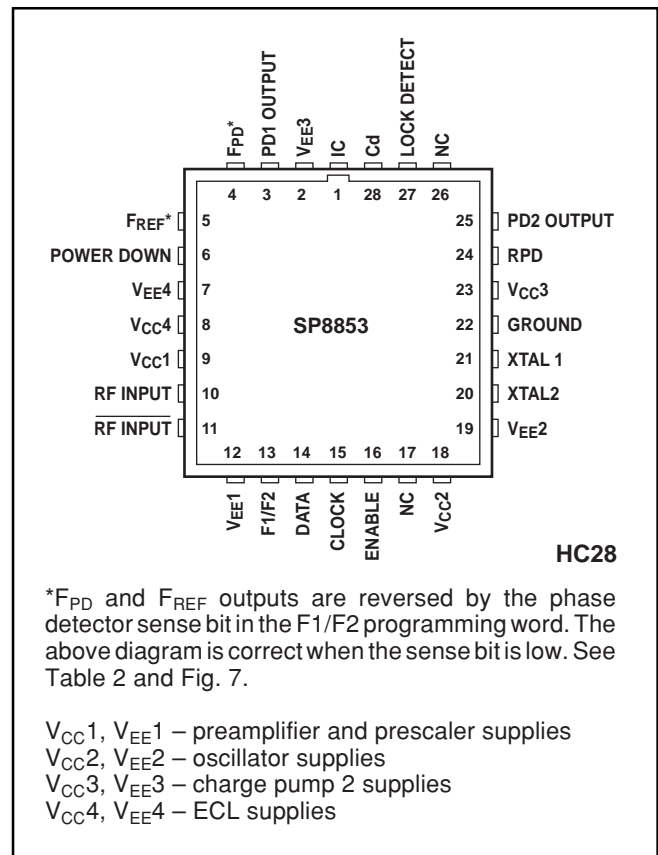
$F_{PD}$*
PD1 OUTPUT
$V_{EE}3$
IC
Cd
LOCK DETECT
NC

4 3 2 1 28 27 26

$F_{REF}$* 5
POWER DOWN 6
$V_{EE}4$ 7
$V_{CC}4$ 8
$V_{CC}1$ 9
RF INPUT 10
$\overline{\text{RF INPUT}}$ 11

SP8853

25 PD2 OUTPUT
24 RPD
23 $V_{CC}3$
22 GROUND
21 XTAL 1
20 XTAL2
19 $V_{EE}2$

12 13 14 15 16 17 18

$V_{EE}1$
F1/F2
DATA
CLOCK
ENABLE
NC
$V_{CC}2$

HC28

*$F_{PD}$ and $F_{REF}$ outputs are reversed by the phase detector sense bit in the F1/F2 programming word. The above diagram is correct when the sense bit is low. See Table 2 and Fig. 7.

$V_{CC}1$, $V_{EE}1$ – preamplifier and prescaler supplies
$V_{CC}2$, $V_{EE}2$ – oscillator supplies
$V_{CC}3$, $V_{EE}3$ – charge pump 2 supplies
$V_{CC}4$, $V_{EE}4$ – ECL supplies